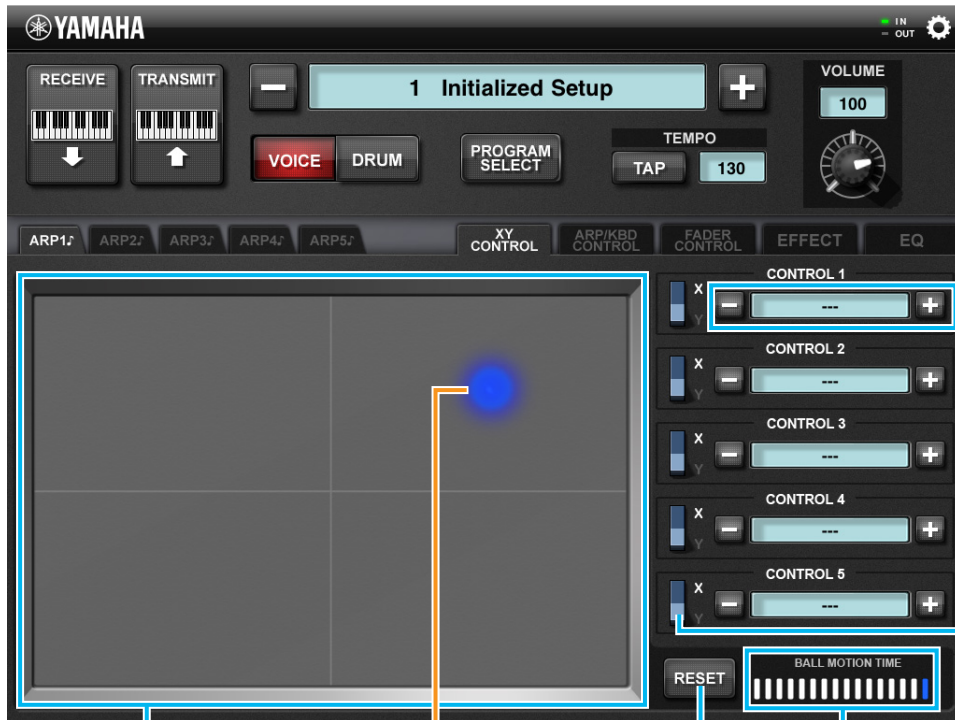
YAMAHA

IN
OUT

RECEIVE

TRANSMIT

1 Initialized Setup

VOLUME

100

VOICE

DRUM

PROGRAM SELECT

TEMPO

TAP

130

ARP1♪ ARP2♪ ARP3♪ ARP4♪ ARP5♪

XY CONTROL

ARP/KBD CONTROL

FADER CONTROL

EFFECT

EQ

CONTROL 1
X
Y
---

CONTROL 2
X
Y
---

CONTROL 3
X
Y
---

CONTROL 4
X
Y
---

CONTROL 5
X
Y
---

RESET

BALL MOTION TIME